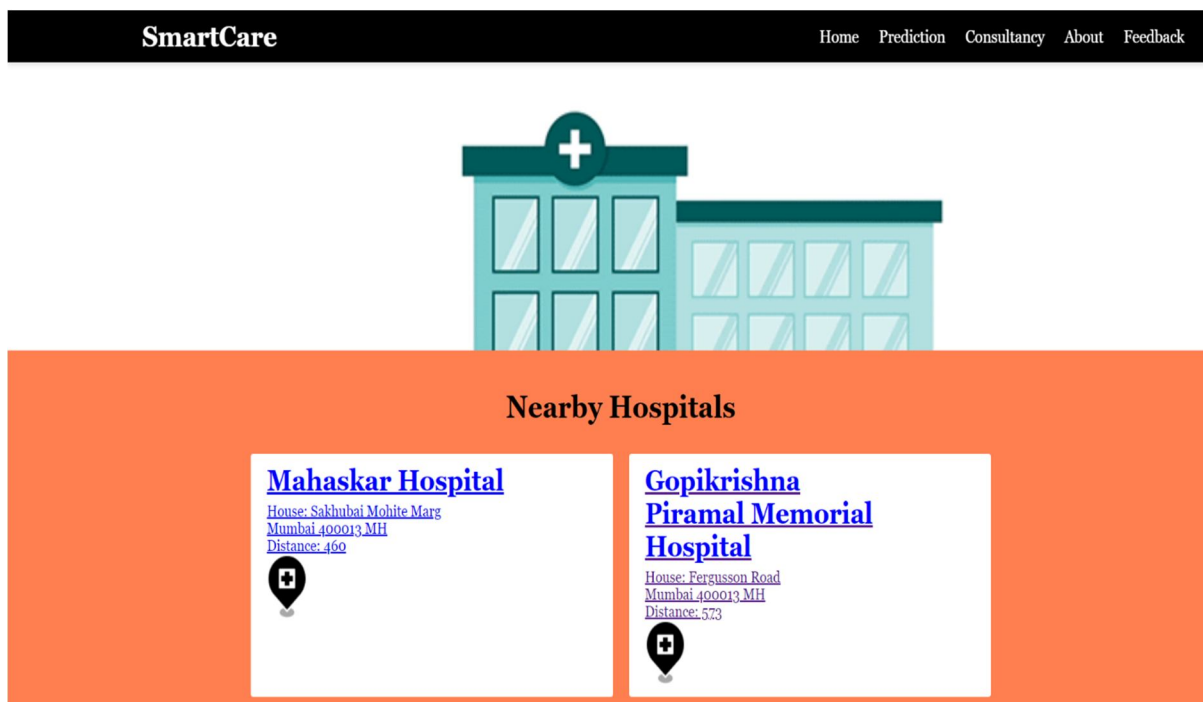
SmartCare

Home Prediction Consultancy About Feedback

Nearby Hospitals

Mahaskar Hospital

House: Sakhubai Mohite Marg
Mumbai 400013 MH
Distance: 460

Gopikrishna Piramal Memorial Hospital

House: Fergusson Road
Mumbai 400013 MH
Distance: 573